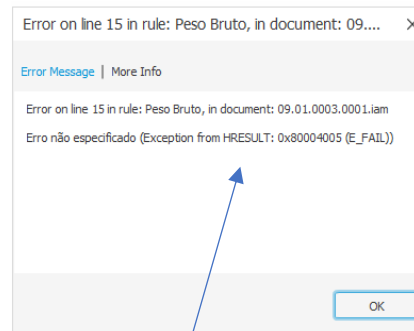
Error on line 15 in rule: Peso Bruto, in document: 09....

Error Message | More Info

Error on line 15 in rule: Peso Bruto, in document: 09.01.0003.0001.iam

Erro não especificado (Exception from HRESULT: 0x80004005 (E_FAIL))

OK